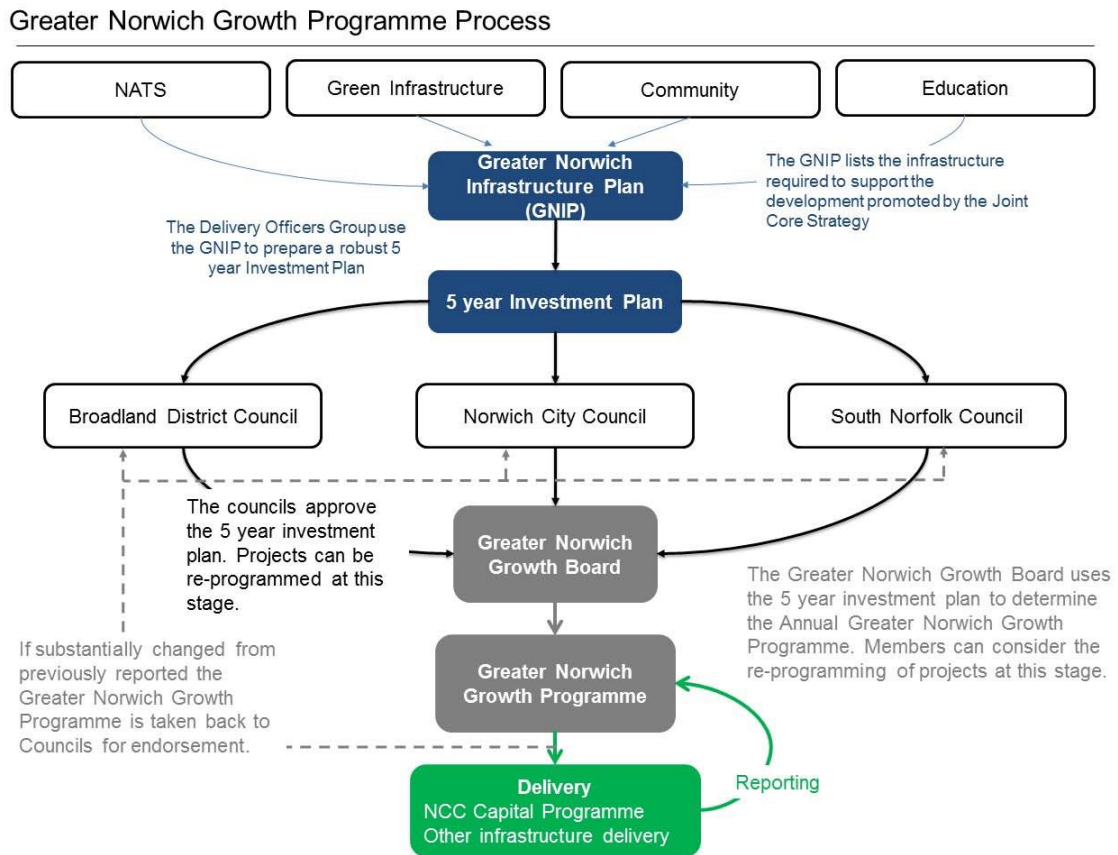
Greater Norwich Growth Programme Process

NATS

Green Infrastructure

Community

Education

Greater Norwich Infrastructure Plan (GNIP)

The GNIP lists the infrastructure required to support the development promoted by the Joint Core Strategy

The Delivery Officers Group use the GNIP to prepare a robust 5 year Investment Plan

5 year Investment Plan

Broadland District Council

Norwich City Council

South Norfolk Council

The councils approve the 5 year investment plan. Projects can be re-programmed at this stage.

Greater Norwich Growth Board

The Greater Norwich Growth Board uses the 5 year investment plan to determine the Annual Greater Norwich Growth Programme. Members can consider the re-programming of projects at this stage.

If substantially changed from previously reported the Greater Norwich Growth Programme is taken back to Councils for endorsement.

Greater Norwich Growth Programme

Delivery
NCC Capital Programme
Other infrastructure delivery

Reporting